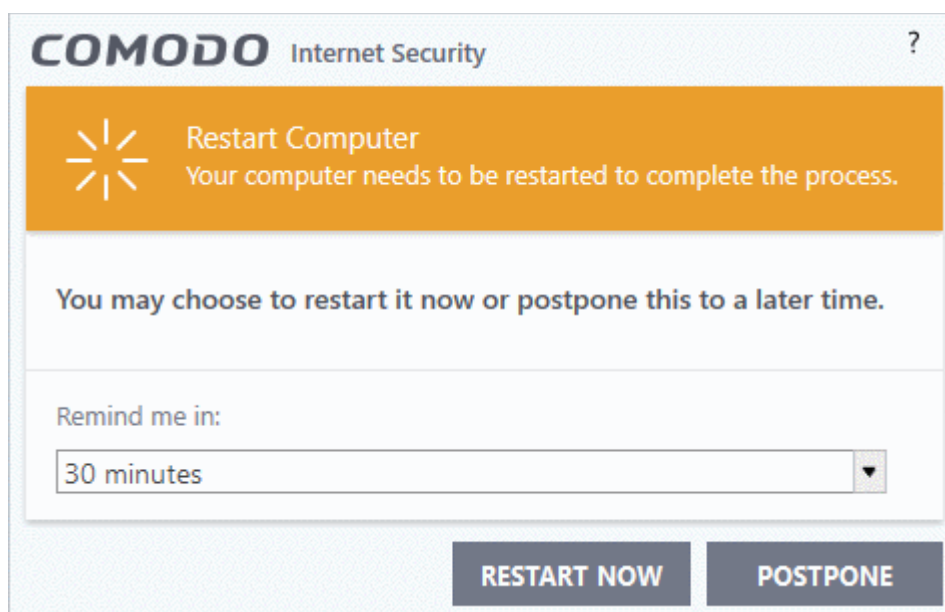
COMODO Internet Security

?

Restart Computer
Your computer needs to be restarted to complete the process.

You may choose to restart it now or postpone this to a later time.

Remind me in:

30 minutes

RESTART NOW

POSTPONE